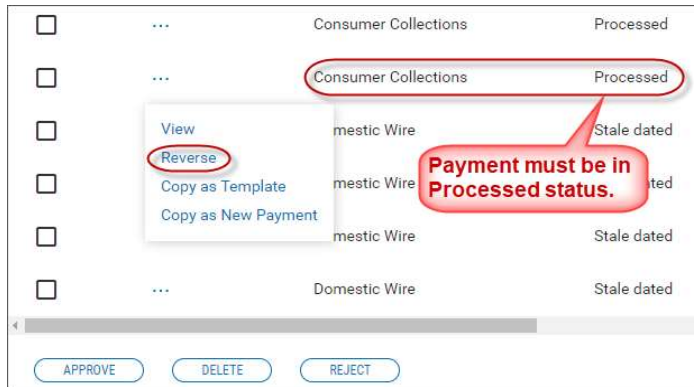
...	Consumer Collections	Processed

...	Consumer Collections	Processed

View
Reverse
Copy as Template
Copy as New Payment

mestic Wire	Stale dated

mestic Wire	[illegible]ted

Payment must be in Processed status.

mestic Wire	Stale dated

...	Domestic Wire	Stale dated

APPROVE	DELETE	REJECT